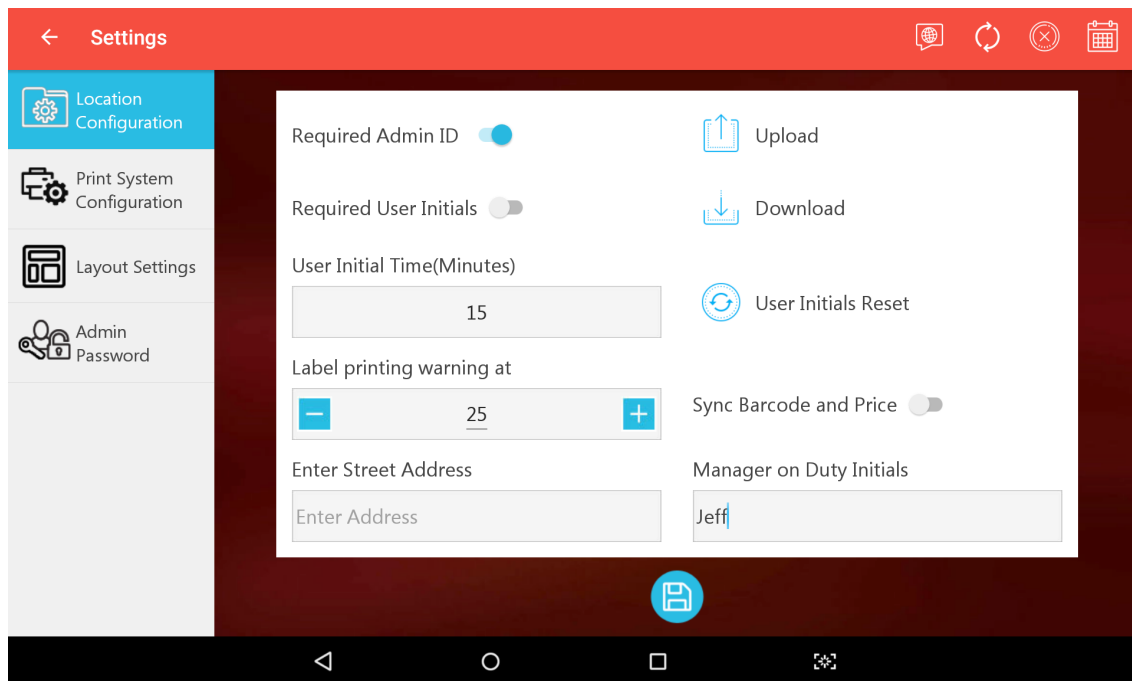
Settings

Location Configuration

Print System Configuration

Layout Settings

Admin Password

Required Admin ID

Upload

Required User Initials

Download

User Initial Time(Minutes)

15

User Initials Reset

Label printing warning at

−

25

+

Sync Barcode and Price

Enter Street Address

Enter Address

Manager on Duty Initials

Jeff